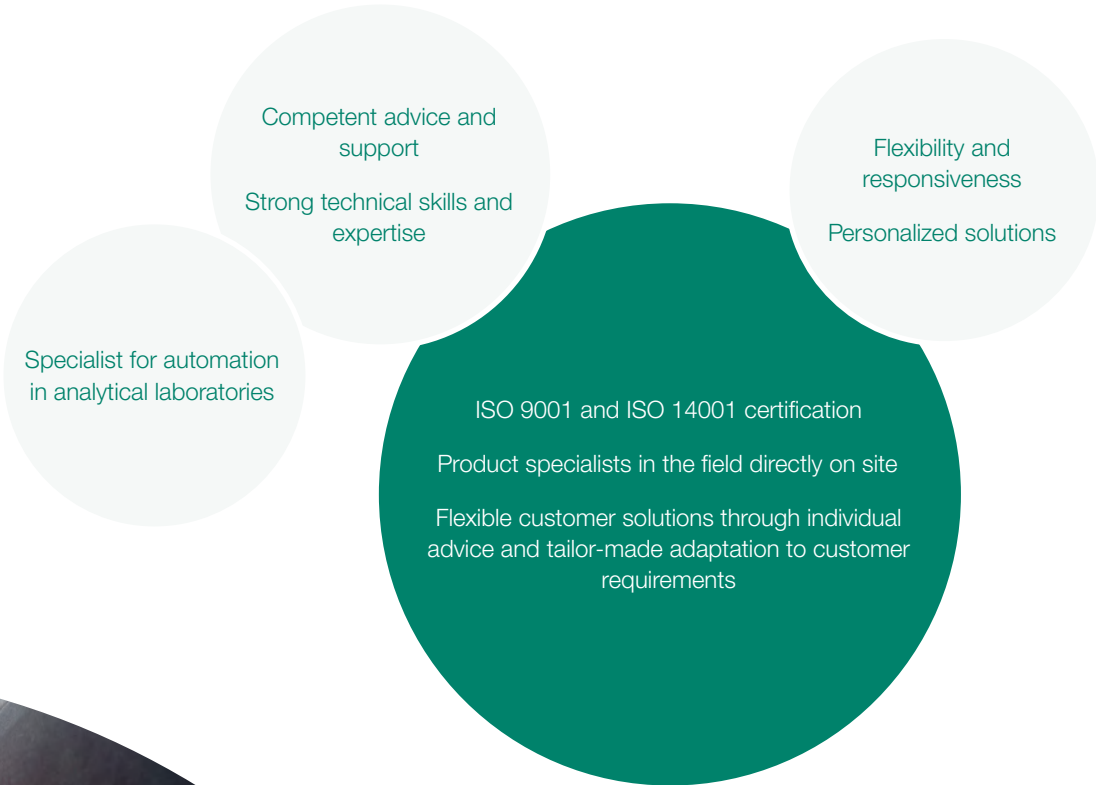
Competent advice and support

Strong technical skills and expertise

Flexibility and responsiveness

Personalized solutions

Specialist for automation in analytical laboratories

ISO 9001 and ISO 14001 certification

Product specialists in the field directly on site

Flexible customer solutions through individual advice and tailor-made adaptation to customer requirements